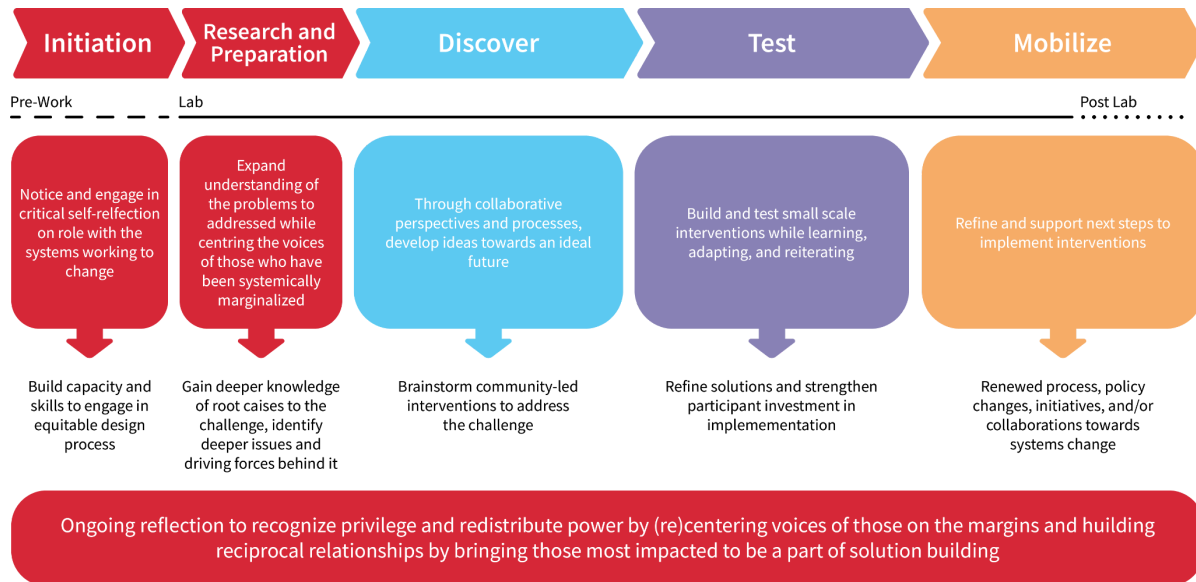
Initiation

Research and Preparation

Discover

Test

Mobilize

Pre-Work

Lab

Post Lab

Notice and engage in critical self-relfection on role with the systems working to change

Expand understanding of the problems to addressed while centring the voices of those who have been systemically marginalized

Through collaborative perspectives and processes, develop ideas towards an ideal future

Build and test small scale interventions while learning, adapting, and reiterating

Refine and support next steps to implement interventions

Build capacity and skills to engage in equitable design process

Gain deeper knowledge of root caises to the challenge, identify deeper issues and driving forces behind it

Brainstorm community-led interventions to address the challenge

Refine solutions and strengthen participant investment in implemenetation

Renewed process, policy changes, initiatives, and/or collaborations towards systems change

Ongoing reflection to recognize privilege and redistribute power by (re)centering voices of those on the margins and huilding reciprocal relationships by bringing those most impacted to be a part of solution building